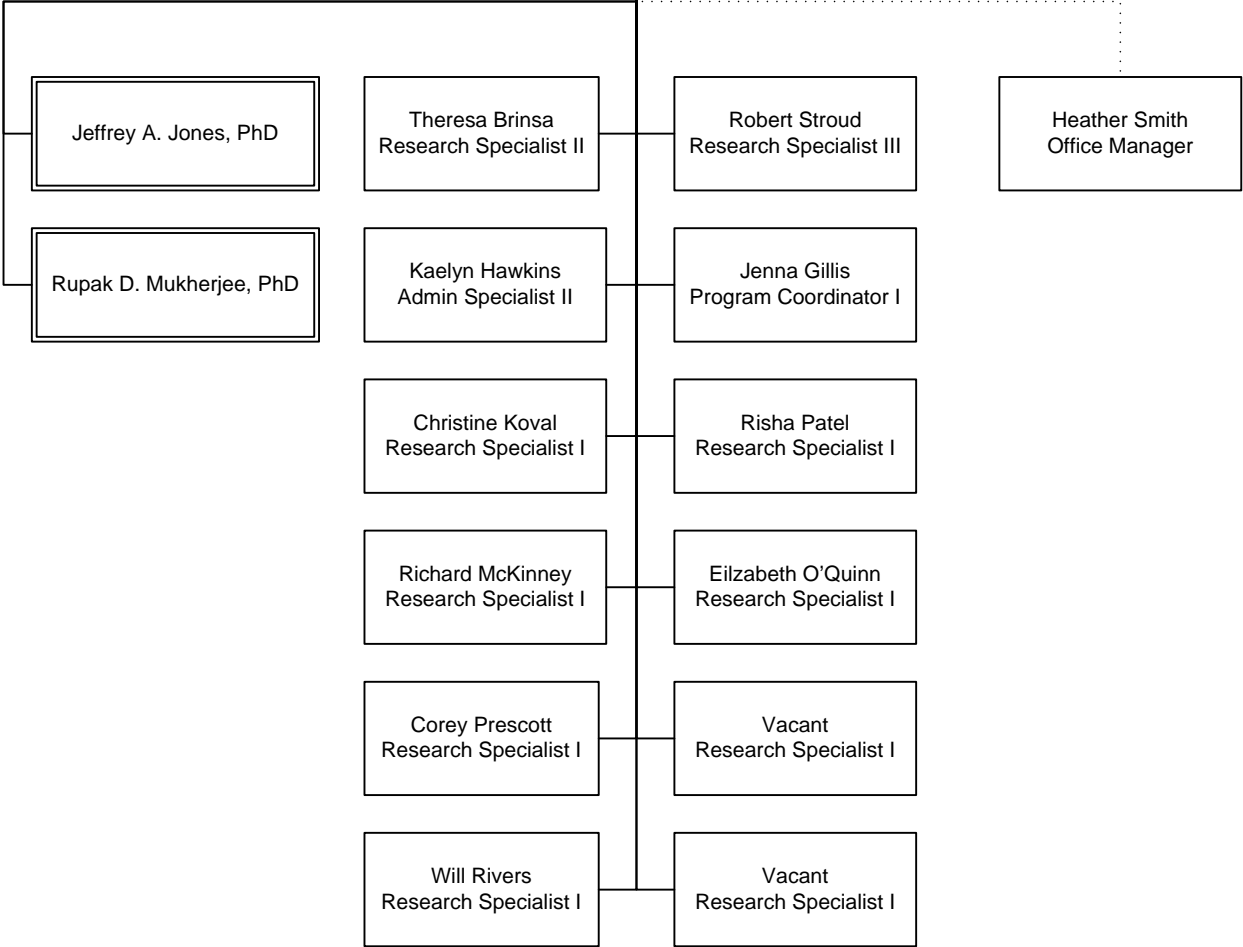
Jeffrey A. Jones, PhD

Rupak D. Mukherjee, PhD

Theresa Brinsa
Research Specialist II

Robert Stroud
Research Specialist III

Heather Smith
Office Manager

Kaelyn Hawkins
Admin Specialist II

Jenna Gillis
Program Coordinator I

Christine Koval
Research Specialist I

Risha Patel
Research Specialist I

Richard McKinney
Research Specialist I

Eilzabeth O'Quinn
Research Specialist I

Corey Prescott
Research Specialist I

Vacant
Research Specialist I

Will Rivers
Research Specialist I

Vacant
Research Specialist I